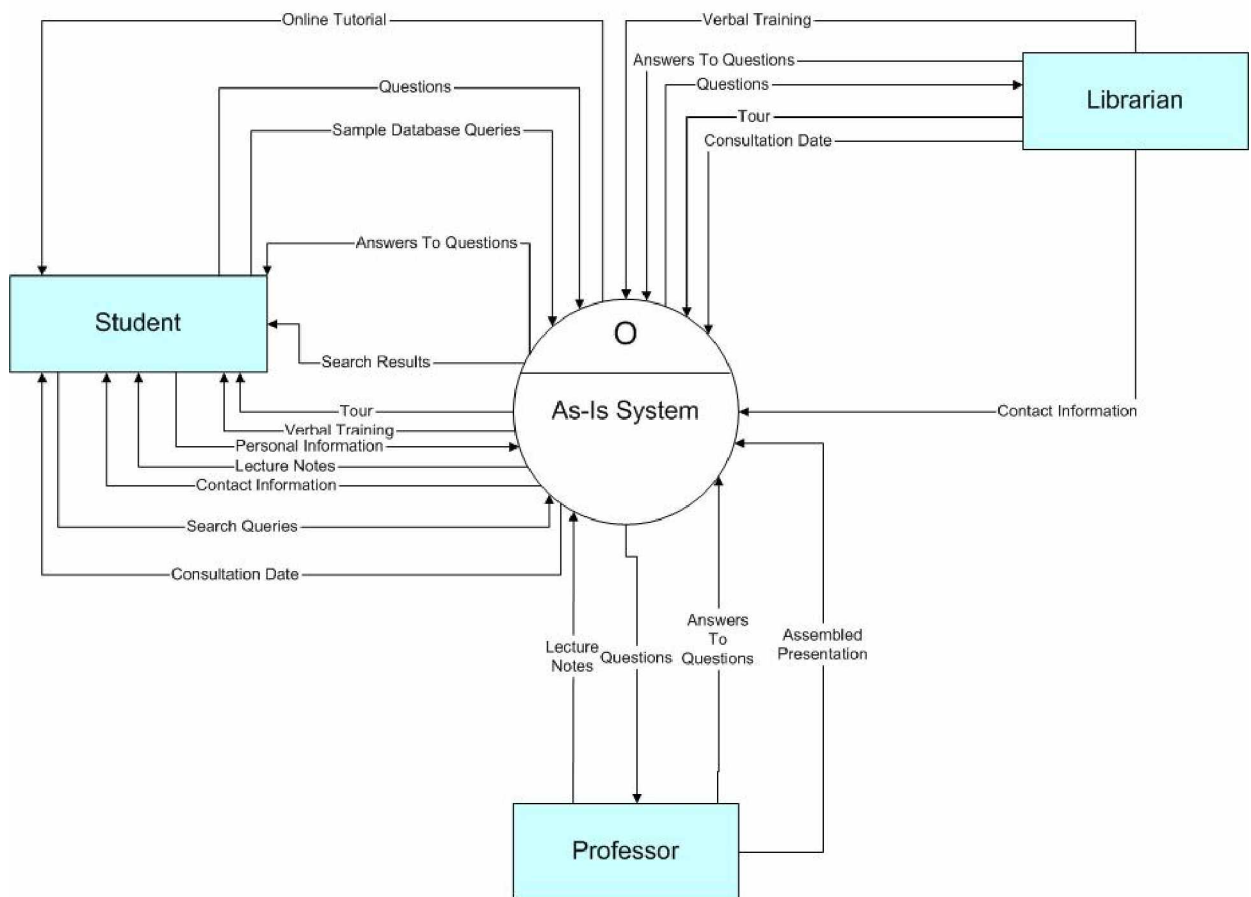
Online Tutorial
Verbal Training
Answers To Questions
Questions
Tour
Consultation Date
Librarian
Questions
Sample Database Queries
Answers To Questions
Student
Search Results
O
As-Is System
Tour
Verbal Training
Personal Information
Lecture Notes
Contact Information
Search Queries
Consultation Date
Contact Information
Lecture Notes
Questions
Answers To Questions
Assembled Presentation
Professor